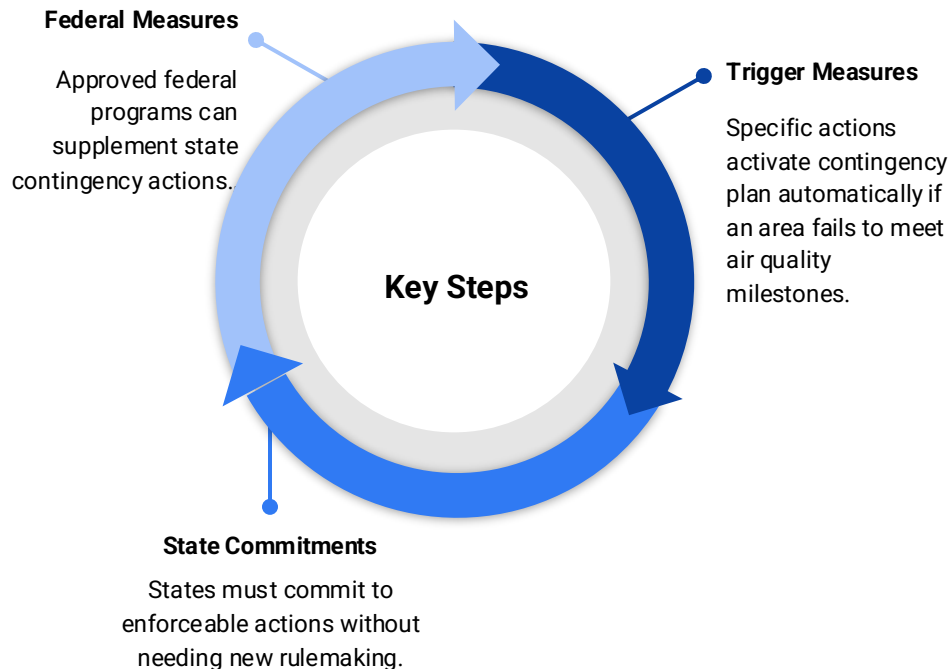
Federal Measures

Approved federal programs can supplement state contingency actions.

Trigger Measures

Specific actions activate contingency plan automatically if an area fails to meet air quality milestones.

Key Steps

State Commitments

States must commit to enforceable actions without needing new rulemaking.